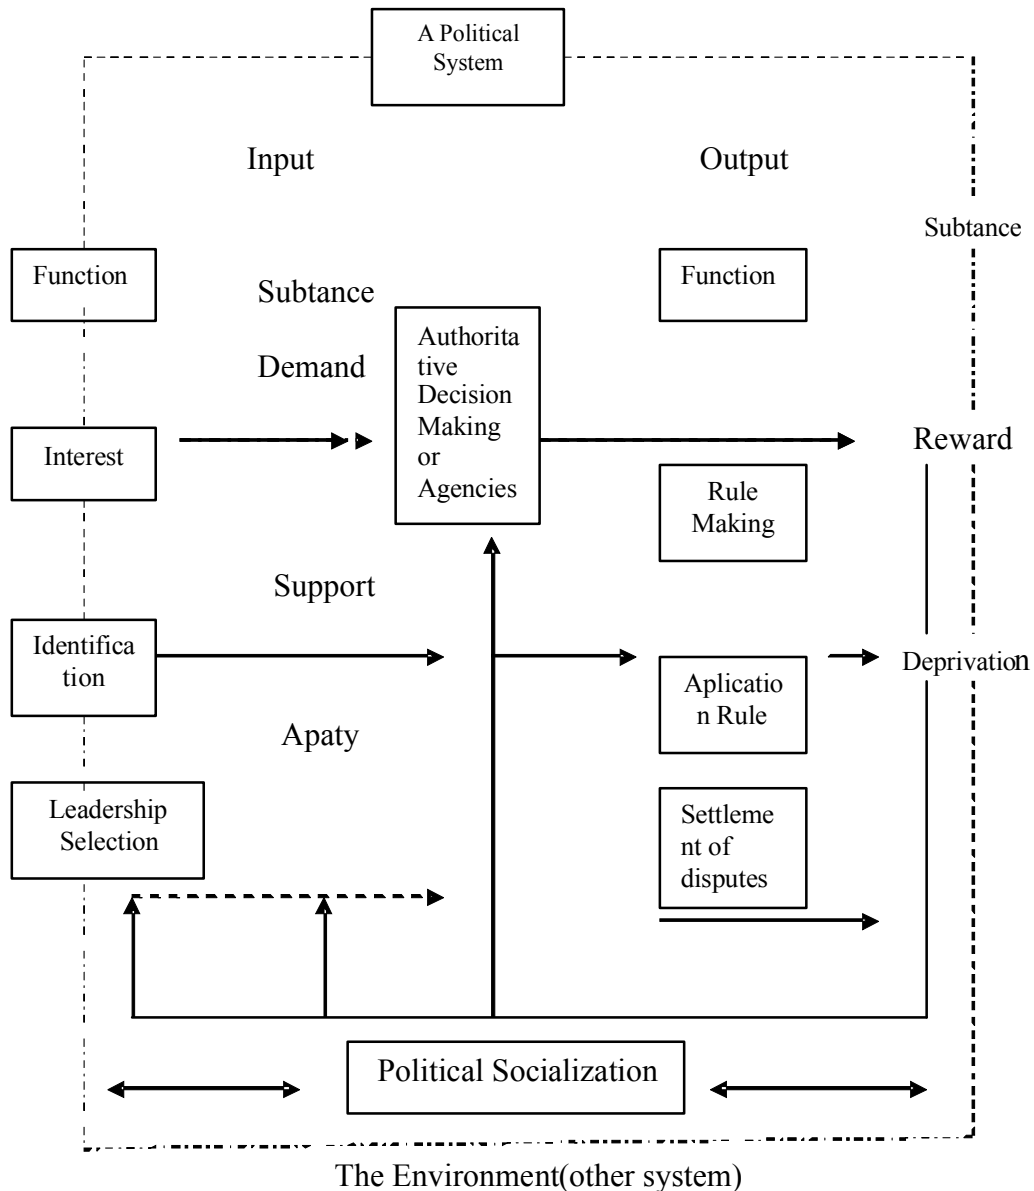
A Political System

Input

Output

Subtance

Function

Subtance

Function

Demand

Authoritative Decision Making or Agencies

Interest

Reward

Rule Making

Support

Identification

Aplication Rule

Deprivation

Apaty

Leadership Selection

Settlement of disputes

Political Socialization

The Environment(other system)